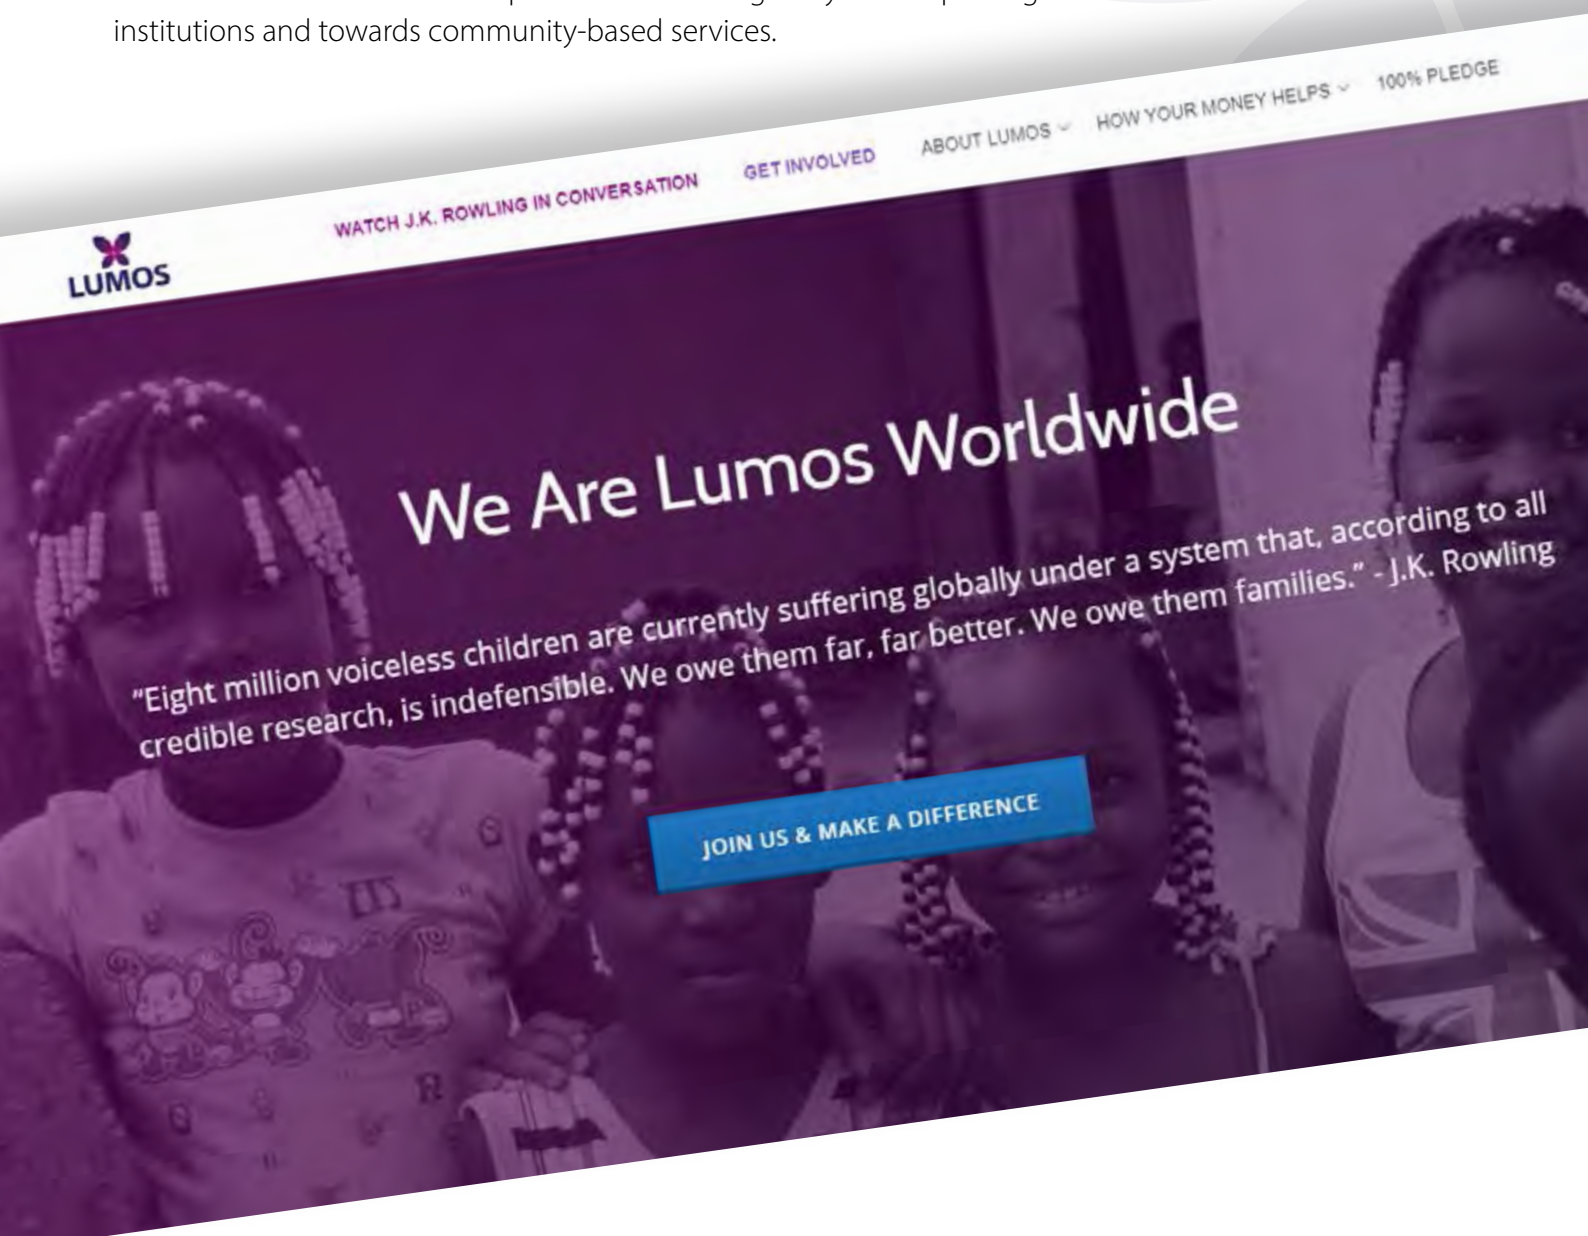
institutions and towards community-based services.

LUMOS

WATCH J.K. ROWLING IN CONVERSATION

GET INVOLVED

ABOUT LUMOS

HOW YOUR MONEY HELPS

100% PLEDGE

We Are Lumos Worldwide

"Eight million voiceless children are currently suffering globally under a system that, according to all credible research, is indefensible. We owe them far, far better. We owe them families." - J.K. Rowling

JOIN US & MAKE A DIFFERENCE